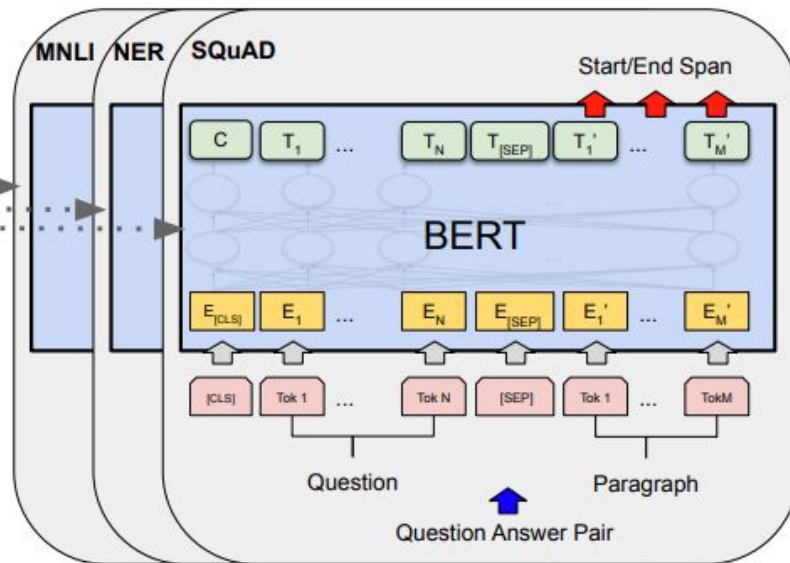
MNLI NER SQuAD

Start/End Span

C $T_1$ ... $T_N$ $T_{[SEP]}$ $T_1'$ ... $T_M'$

BERT

$E_{[CLS]}$ $E_1$ ... $E_N$ $E_{[SEP]}$ $E_1'$ ... $E_M'$

[CLS] Tok 1 ... Tok N [SEP] Tok 1 ... TokM

Question

Paragraph

Question Answer Pair